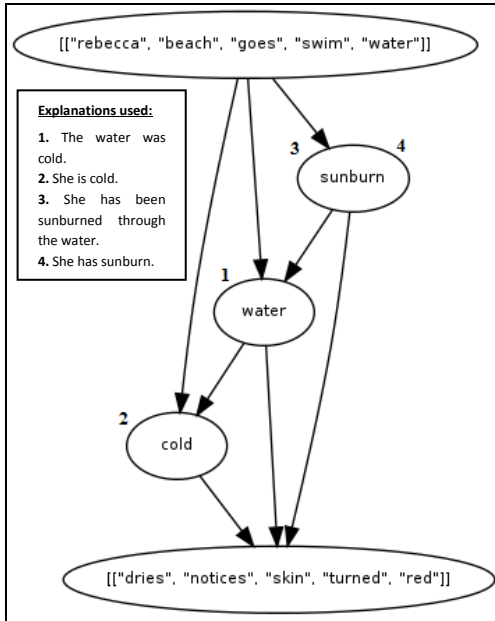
[["rebecca", "beach", "goes", "swim", "water"]]

Explanations used:

1. The water was cold.
2. She is cold.
3. She has been sunburned through the water.
4. She has sunburn.

3

4

sunburn

1

water

2

cold

[["dries", "notices", "skin", "turned", "red"]]